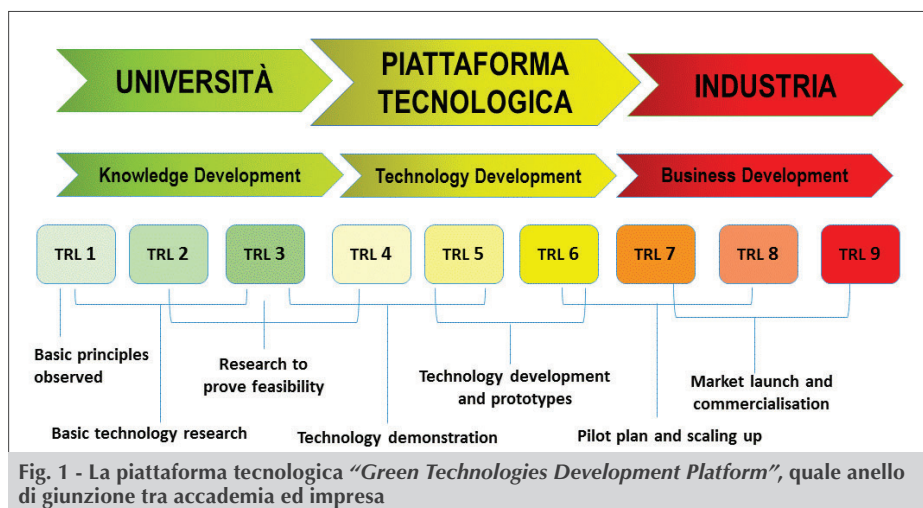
UNIVERSITÀ

PIATTAFORMA TECNOLOGICA

INDUSTRIA

Knowledge Development

Technology Development

Business Development

TRL 1

TRL 2

TRL 3

TRL 4

TRL 5

TRL 6

TRL 7

TRL 8

TRL 9

Basic principles observed

Research to prove feasibility

Technology development and prototypes

Market launch and commercialisation

Basic technology research

Technology demonstration

Pilot plan and scaling up

Fig. 1 - La piattaforma tecnologica *"Green Technologies Development Platform"*, quale anello di giunzione tra accademia ed impresa